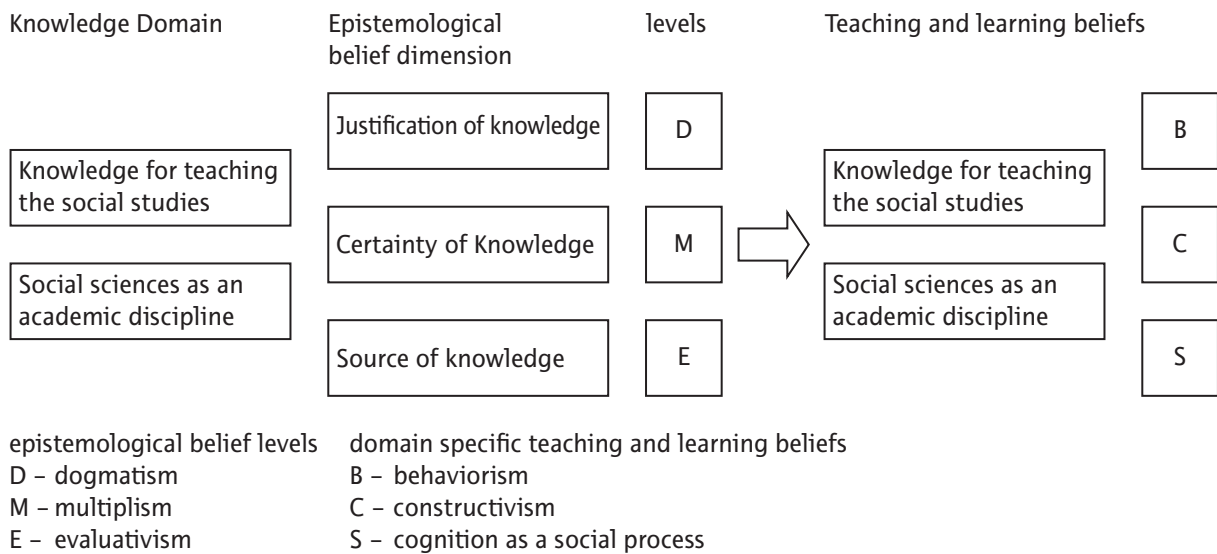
Knowledge Domain

Epistemological belief dimension

levels

Teaching and learning beliefs

Knowledge for teaching the social studies

Social sciences as an academic discipline

Justification of knowledge

Certainty of Knowledge

Source of knowledge

D

M

E

Knowledge for teaching the social studies

Social sciences as an academic discipline

B

C

S

epistemological belief levels
D – dogmatism
M – multiplism
E – evaluativism

domain specific teaching and learning beliefs
B – behaviorism
C – constructivism
S – cognition as a social process